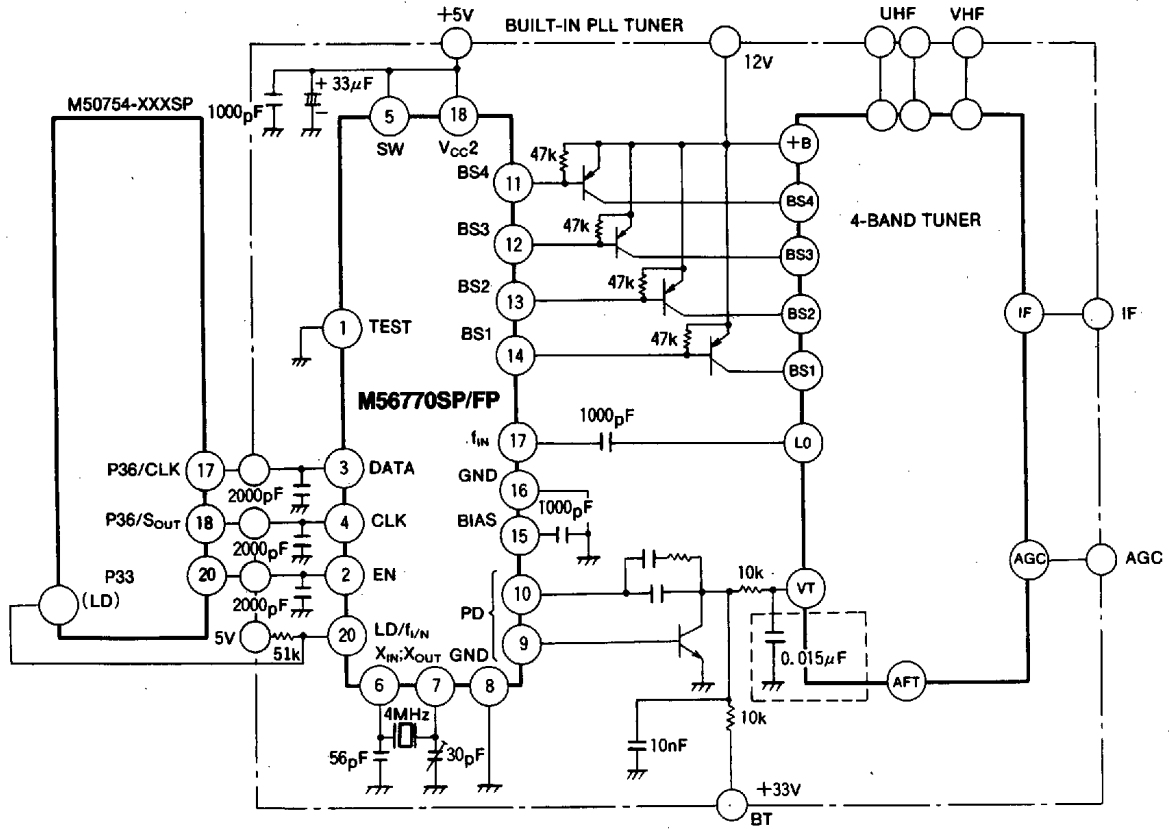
+5V
BUILT-IN PLL TUNER
UHF
VHF
12V
M50754-XXXSP
1000pF
+ 33$\mu$F
5
SW
18
$V_{CC}2$
47k
+B
BS4
11
BS4
47k
4-BAND TUNER
BS3
12
BS3
47k
BS2
13
BS2
1
TEST
BS1
47k
14
BS1
IF
IF
M56770SP/FP
1000pF
$f_{IN}$
17
LO
P36/CLK
17
3
DATA
GND
2000pF
16
1000pF
P36/$S_{OUT}$
18
4
CLK
BIAS
15
2000pF
20
2
EN
P33
(LD)
2000pF
10k
VT
AGC
AGC
PD
10
5V
20
LD/$f_{I/N}$
51k
$X_{IN}$;$X_{OUT}$
GND
9
0.015$\mu$F
6
7
8
AFT
4MHz
10k
56pF
30pF
10nF
+33V
BT